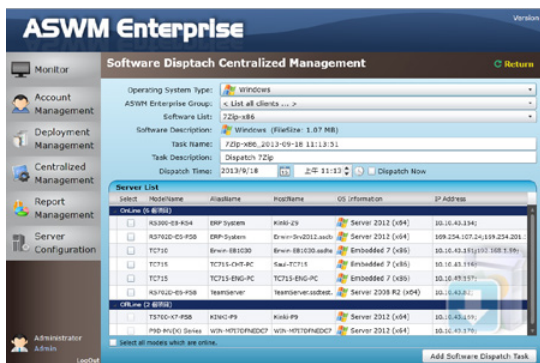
ASWM Enterprise

Version

Monitor

Account Management

Deployment Management

Centralized Management

Report Management

Server Configuration

Administrator
Admin
LogOut

Software Disptach Centralized Management

Return

Operating System Type: Windows
ASWM Enterprise Group: < List all clients ... >
Software List: 7Zip-x86
Software Description: Windows (FileSize: 1.07 MB)
Task Name: 7Zip-x86_2013-09-18 11:13:51
Task Description: Dispatch 7Zip
Dispatch Time: 2013/9/18 上午 11:13 Dispatch Now

Server List

| Select | ModelName | AliasName | HostName | OS Information | IP Address |
|---|---|---|---|---|---|
| OnLine (6 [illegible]) | | | | | |
| | RS300-E8-RS4 | ERP System | Kinki-Z9 | Server 2012 (x64) | 10.10.43.134 |
| | RS702D-E6-PS8 | ERP-System | Erwin-Srv2012.asch | Server 2012 (x64) | 169.254.107.24,159.254.201 |
| | TC710 | Erwin-EB1030 | Erwin-EB1030.asch | Embedded 7 (x86) | 10.10.43.191,192.168.5.99 |
| | TC715 | TC715-CHT-PC | Saul-TC715 | Embedded 7 (x86) | 10.10.43.116 |
| | TC715 | TC715-ENG-PC | TC715-ENG-PC | Embedded 7 (x86) | 10.10.43.157 |
| | RS702D-E6-PS8 | TeamServer | TeamServer.ssdtest. | Server 2008 R2 (x64) | 10.10.43.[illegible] |
| OffLine (2 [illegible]) | | | | | |
| | TS700-X7-PS8 | KINKI-P9 | KINKI-P9 | Server 2012 (x64) | 10.10.43.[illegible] |
| | P9D-M6(R) Series | WIN-M7I7DFNEDC7 | WIN-M7I7DFNEDC7 | Server 2012 (x64) | 10.10.43.176 |

Select all models which are online.

Add Software Dispatch Task